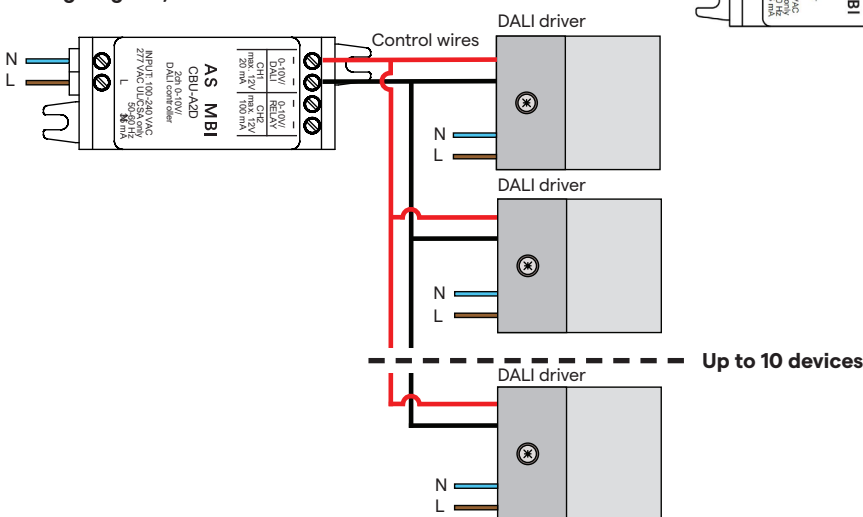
N
L

AS MBI
CBU-A2D
2ch 0-10V/
DALI controller
INPUT: 100-240 VAC
277 VAC UL/CSA only
50-60 Hz
36 mA
N L

CH1
0-10V/
DALI
max. 12V
20 mA
CH2
0-10V/
RELAY
max. 12V
100 mA

Control wires
DALI driver
N
L
DALI driver
N
L
Up to 10 devices
DALI driver
N
L